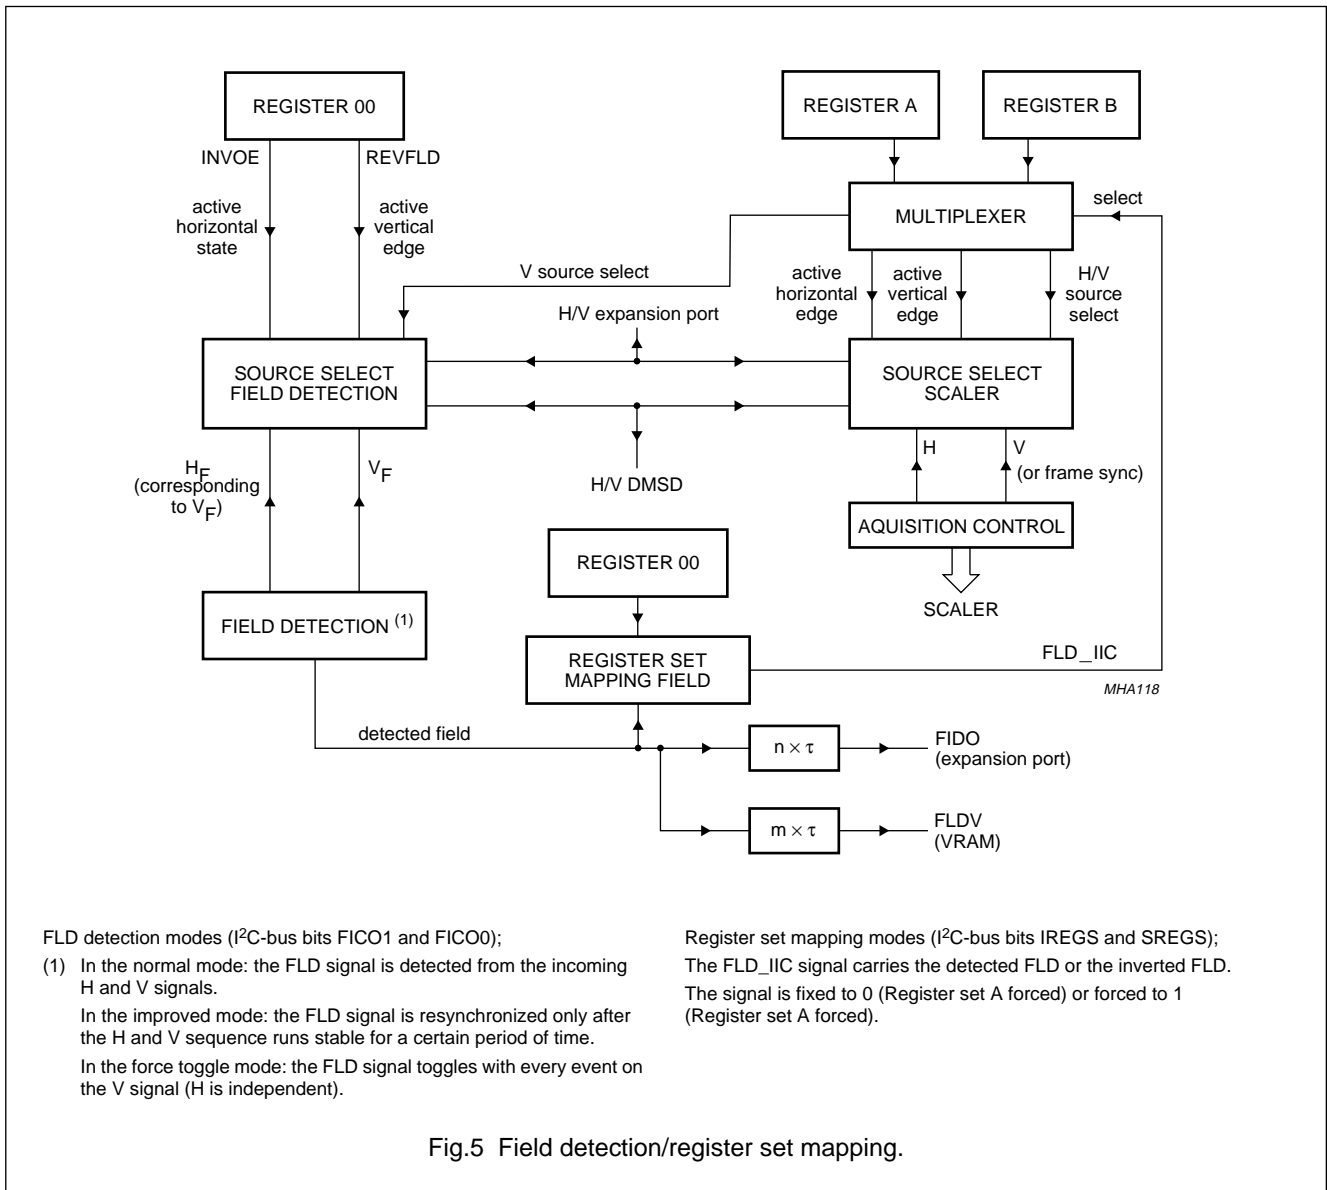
REGISTER 00

INVOE

REVFLD

active horizontal state

active vertical edge

REGISTER A

REGISTER B

MULTIPLEXER

select

V source select

active horizontal edge

active vertical edge

H/V source select

H/V expansion port

SOURCE SELECT FIELD DETECTION

SOURCE SELECT SCALER

$H_F$ (corresponding to $V_F$)

$V_F$

H/V DMSD

H

V (or frame sync)

AQUISITION CONTROL

SCALER

REGISTER 00

FIELD DETECTION $^{(1)}$

REGISTER SET MAPPING FIELD

FLD_IIC

MHA118

detected field

$n \times \tau$

FIDO (expansion port)

$m \times \tau$

FLDV (VRAM)

FLD detection modes ($I^2C$-bus bits FICO1 and FICO0);

(1) In the normal mode: the FLD signal is detected from the incoming H and V signals.

In the improved mode: the FLD signal is resynchronized only after the H and V sequence runs stable for a certain period of time.

In the force toggle mode: the FLD signal toggles with every event on the V signal (H is independent).

Register set mapping modes ($I^2C$-bus bits IREGS and SREGS);

The FLD_IIC signal carries the detected FLD or the inverted FLD.

The signal is fixed to 0 (Register set A forced) or forced to 1 (Register set A forced).

Fig.5 Field detection/register set mapping.